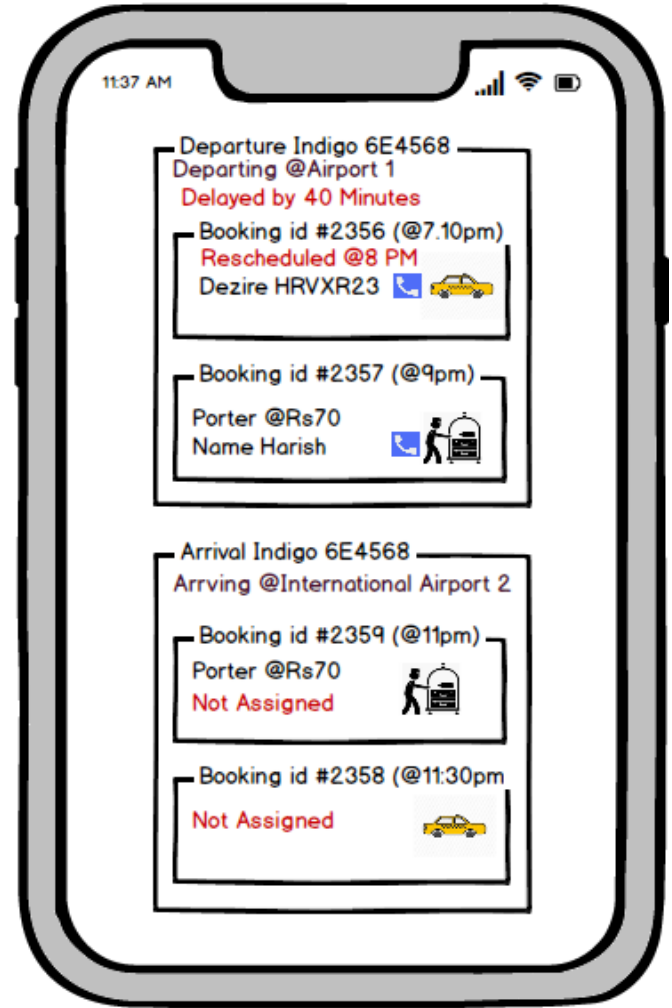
11:37 AM

Departure Indigo 6E4568
Departing @Airport 1
Delayed by 40 Minutes

Booking id #2356 (@7.10pm)
Rescheduled @8 PM
Dezire HRVXR23

Booking id #2357 (@9pm)
Porter @Rs70
Name Harish

Arrival Indigo 6E4568
Arrving @International Airport 2

Booking id #2359 (@11pm)
Porter @Rs70
Not Assigned

Booking id #2358 (@11:30pm
Not Assigned